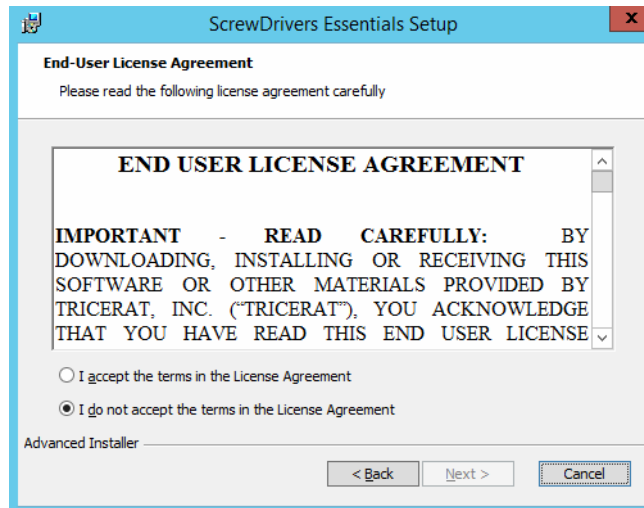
ScrewDrivers Essentials Setup

End-User License Agreement

Please read the following license agreement carefully

END USER LICENSE AGREEMENT

IMPORTANT - READ CAREFULLY: BY DOWNLOADING, INSTALLING OR RECEIVING THIS SOFTWARE OR OTHER MATERIALS PROVIDED BY TRICERAT, INC. ("TRICERAT"), YOU ACKNOWLEDGE THAT YOU HAVE READ THIS END USER LICENSE

I accept the terms in the License Agreement

I do not accept the terms in the License Agreement

Advanced Installer

< Back

Next >

Cancel